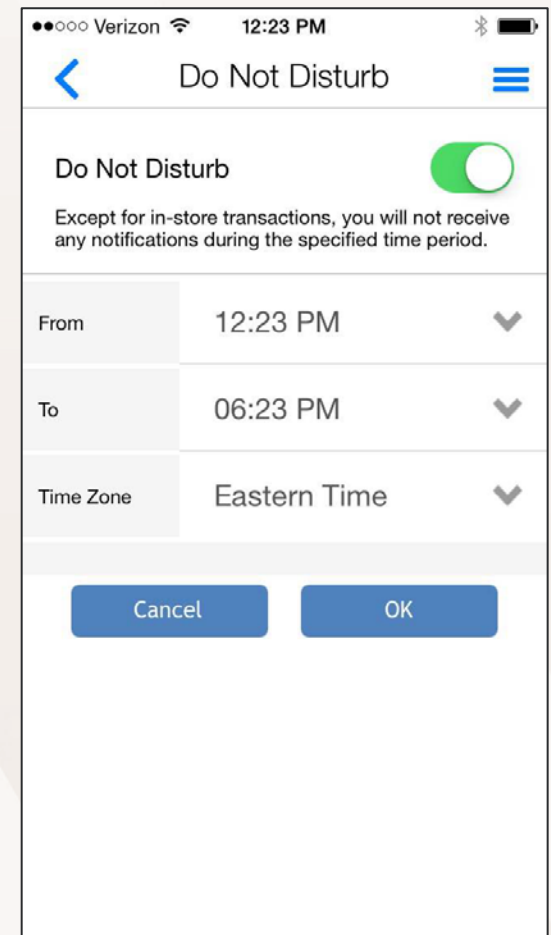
●●○○○ Verizon 12:23 PM

Do Not Disturb

Do Not Disturb

Except for in-store transactions, you will not receive any notifications during the specified time period.

| | |
|---|---|
| From | 12:23 PM |
| To | 06:23 PM |
| Time Zone | Eastern Time |

Cancel

OK